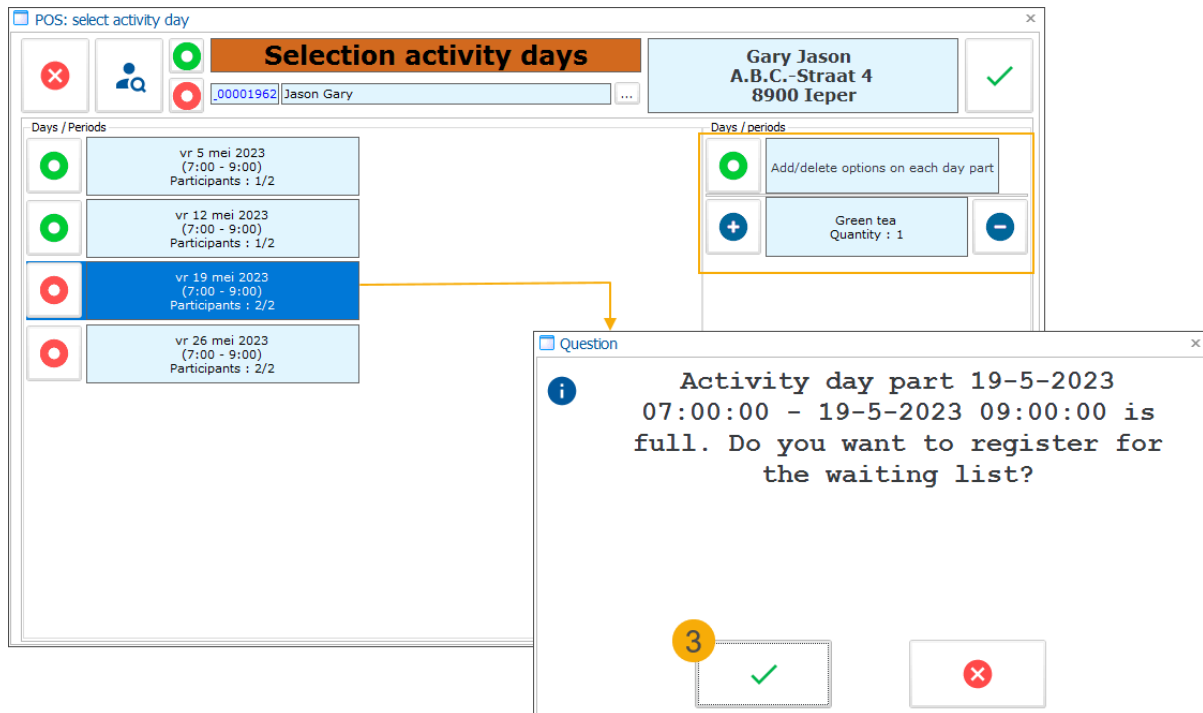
POS: select activity day

Selection activity days

_00001962 Jason Gary ...

Gary Jason
A.B.C.-Straat 4
8900 Ieper

Days / Periods

vr 5 mei 2023
(7:00 - 9:00)
Participants : 1/2

vr 12 mei 2023
(7:00 - 9:00)
Participants : 1/2

vr 19 mei 2023
(7:00 - 9:00)
Participants : 2/2

vr 26 mei 2023
(7:00 - 9:00)
Participants : 2/2

Days / periods

Add/delete options on each day part

Green tea
Quantity : 1

Question

Activity day part 19-5-2023 07:00:00 - 19-5-2023 09:00:00 is full. Do you want to register for the waiting list?

3